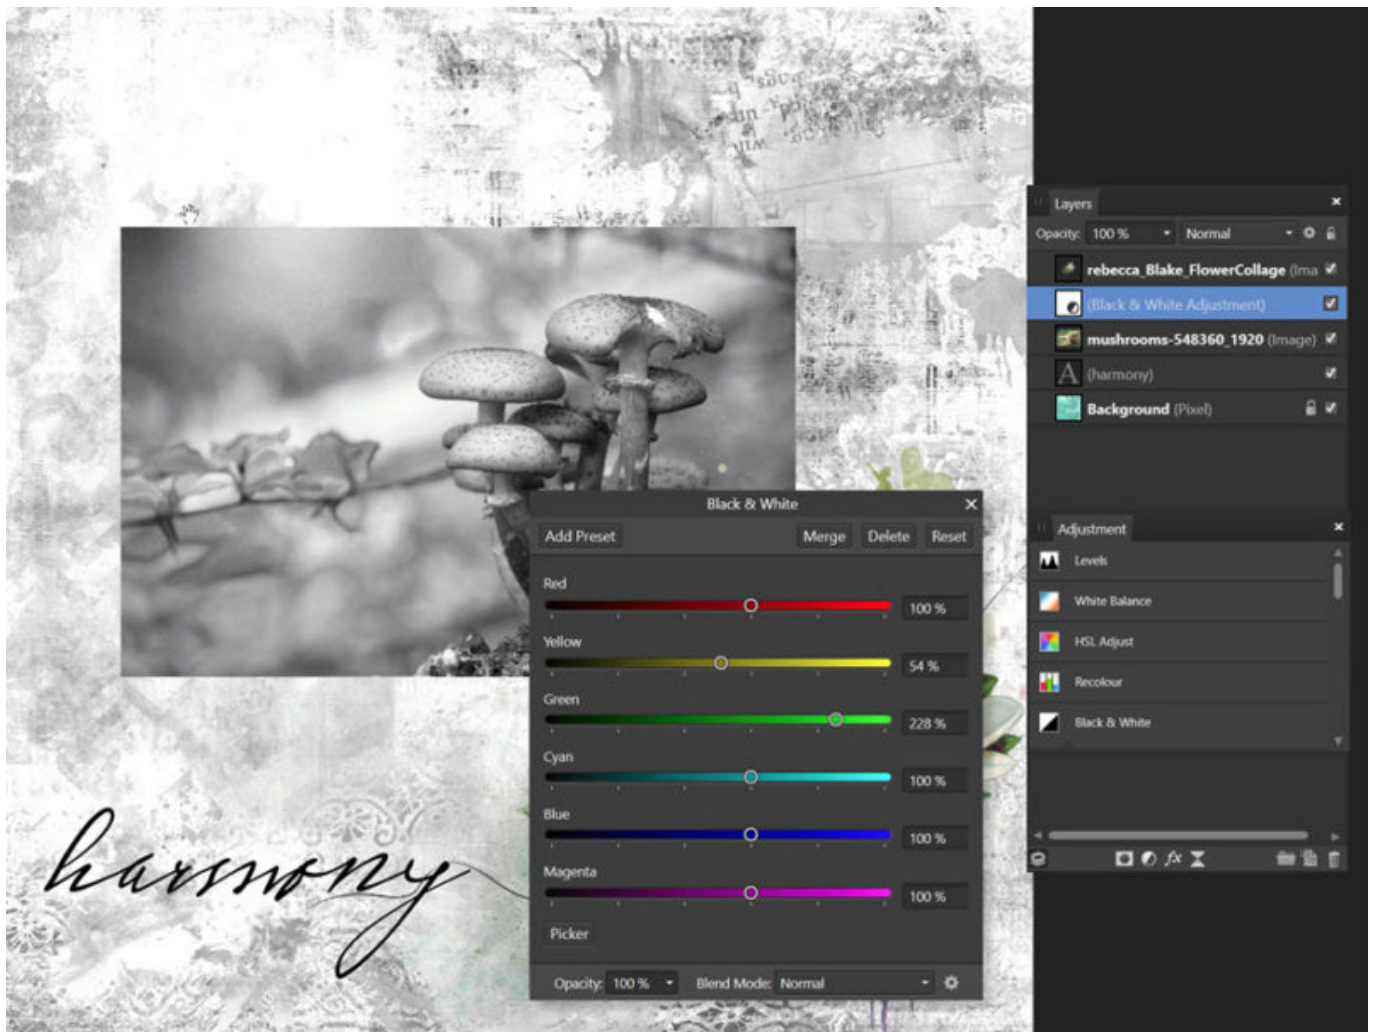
harmony

Black & White
Add Preset
Merge
Delete
Reset
Red
100 %
Yellow
54 %
Green
228 %
Cyan
100 %
Blue
100 %
Magenta
100 %
Picker
Opacity: 100 %
Blend Mode: Normal

Layers
Opacity: 100 %
Normal
rebecca_Blake_FlowerCollage (Ima
(Black & White Adjustment)
mushrooms-548360_1920 (Image)
(harmony)
Background (Pixel)

Adjustment
Levels
White Balance
HSL Adjust
Recolour
Black & White